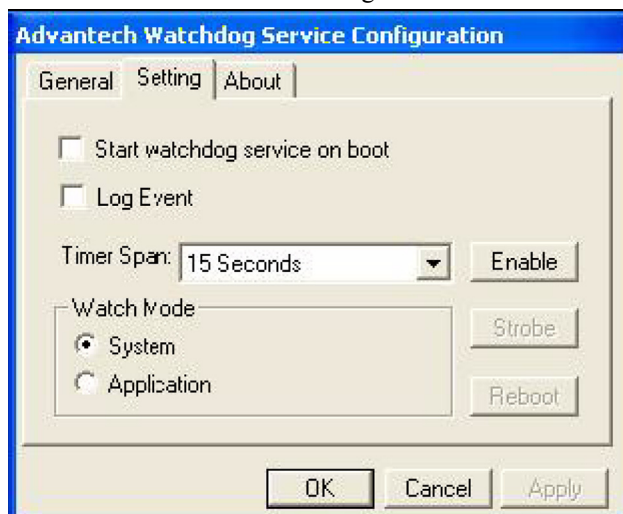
Advantech Watchdog Service Configuration

General | Setting | About

Start watchdog service on boot

Log Event

Timer Span: 15 Seconds

Enable

Watch Mode

System

Application

Strobe

Reboot

OK | Cancel | Apply